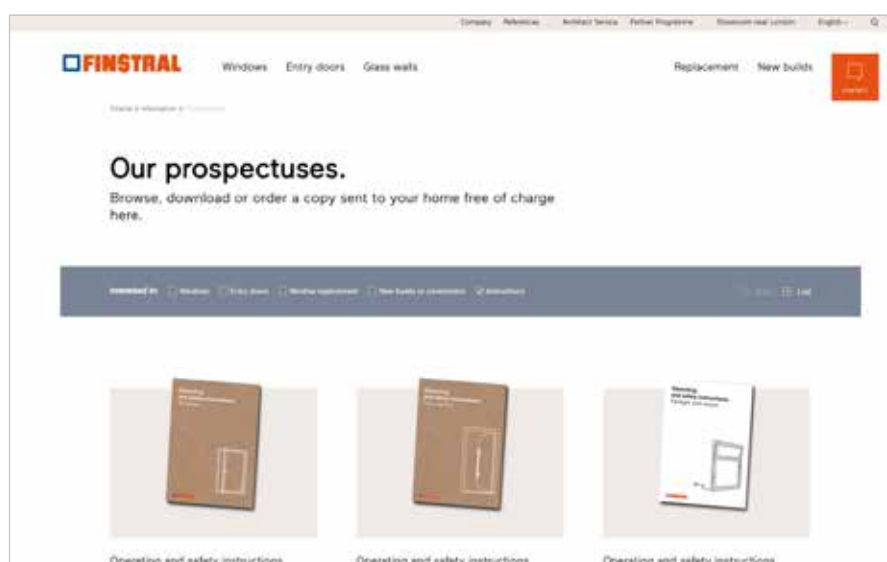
Company References Architect Service Partner Programme Showroom near London English

FINSTRAL Windows Entry doors Glass walls Replacement New builds

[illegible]

Our prospectuses.

Browse, download or order a copy sent to your home free of charge here.

Interested in: Windows Entry doors Window replacement New builds or conversion Instructions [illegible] List

Operating and safety instructions

Operating and safety instructions

Operating and safety instructions